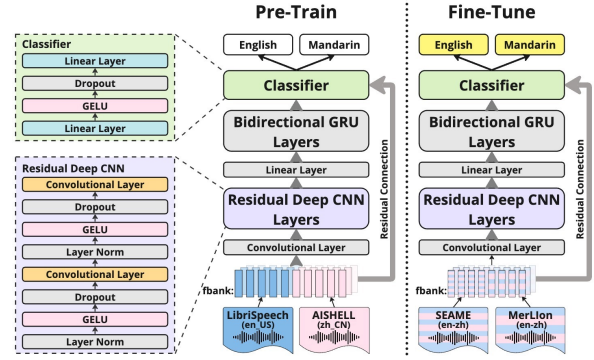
Pre-Train

Fine-Tune

Classifier

Linear Layer

Dropout

GELU

Linear Layer

Residual Deep CNN

Convolutional Layer

Dropout

GELU

Layer Norm

Convolutional Layer

Dropout

GELU

Layer Norm

English

Mandarin

Classifier

Bidirectional GRU Layers

Linear Layer

Residual Deep CNN Layers

Convolutional Layer

Residual Connection

fbank:

LibriSpeech (en_US)

AISHELL (zh_CN)

English

Mandarin

Classifier

Bidirectional GRU Layers

Linear Layer

Residual Deep CNN Layers

Convolutional Layer

Residual Connection

fbank:

SEAME (en-zh)

MerLion (en-zh)